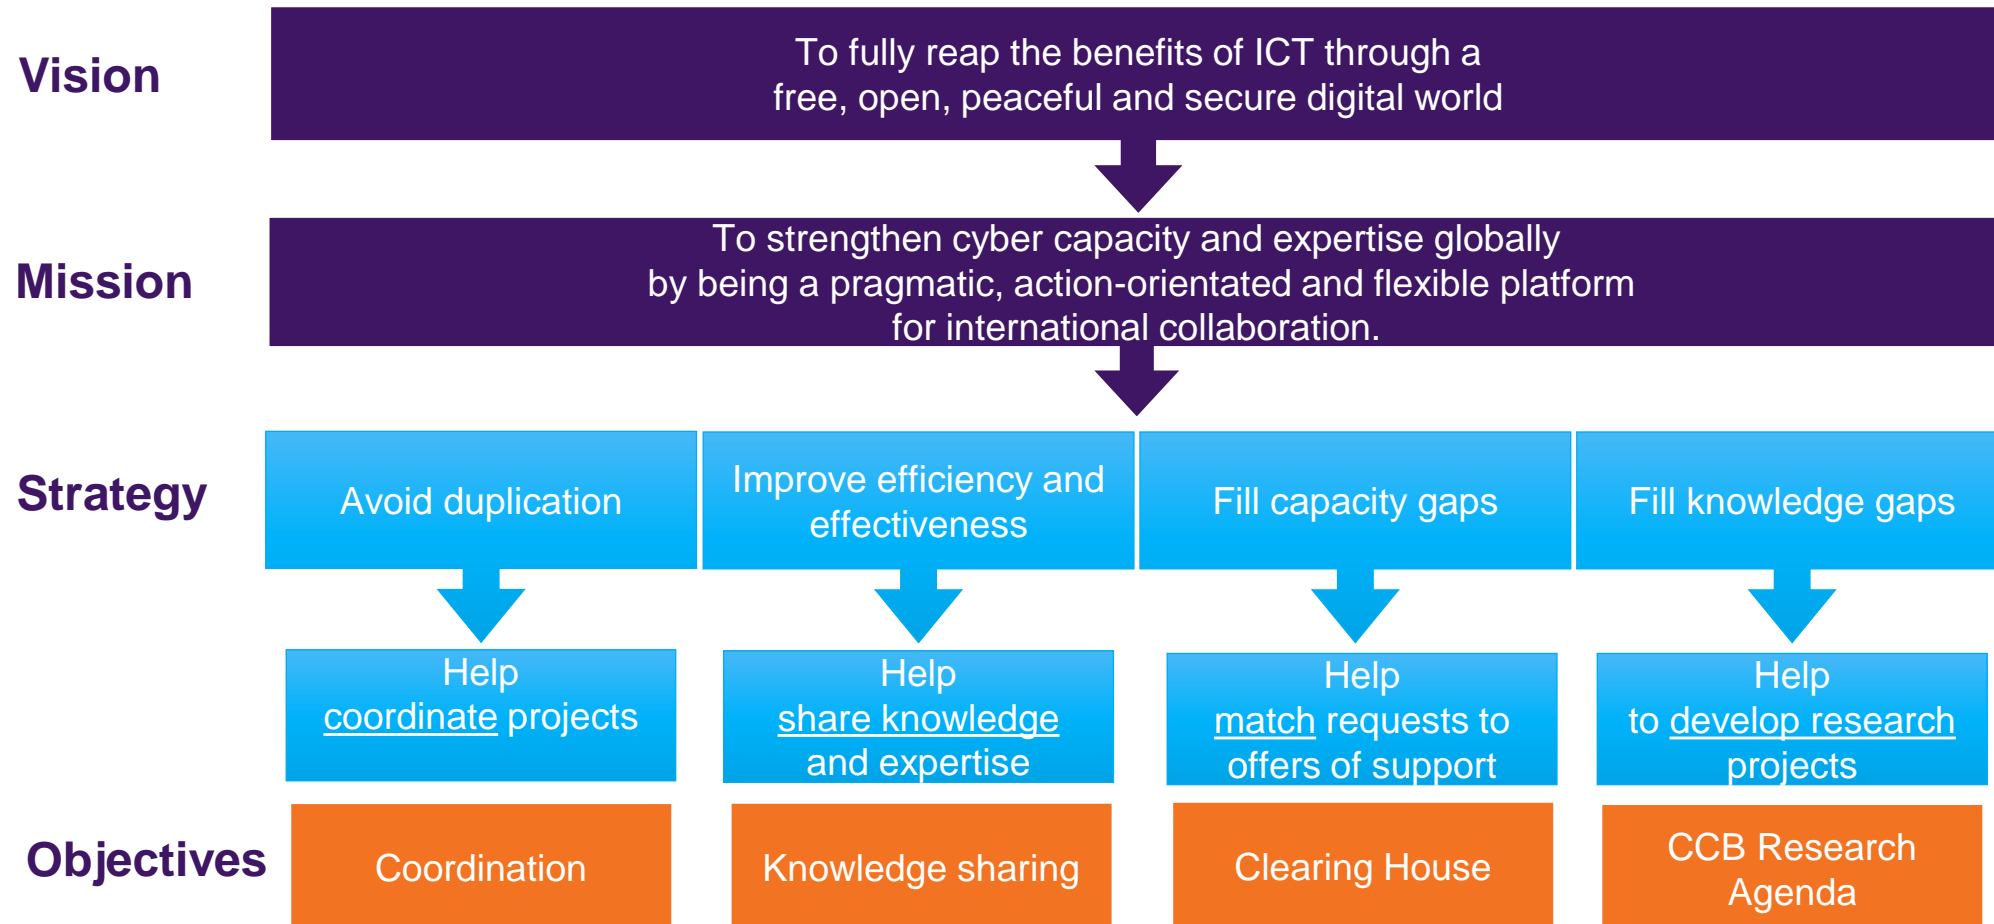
Vision

To fully reap the benefits of ICT through a free, open, peaceful and secure digital world

Mission

To strengthen cyber capacity and expertise globally by being a pragmatic, action-orientated and flexible platform for international collaboration.

Strategy

Avoid duplication

Improve efficiency and effectiveness

Fill capacity gaps

Fill knowledge gaps

Help coordinate projects

Help share knowledge and expertise

Help match requests to offers of support

Help to develop research projects

Objectives

Coordination

Knowledge sharing

Clearing House

CCB Research Agenda